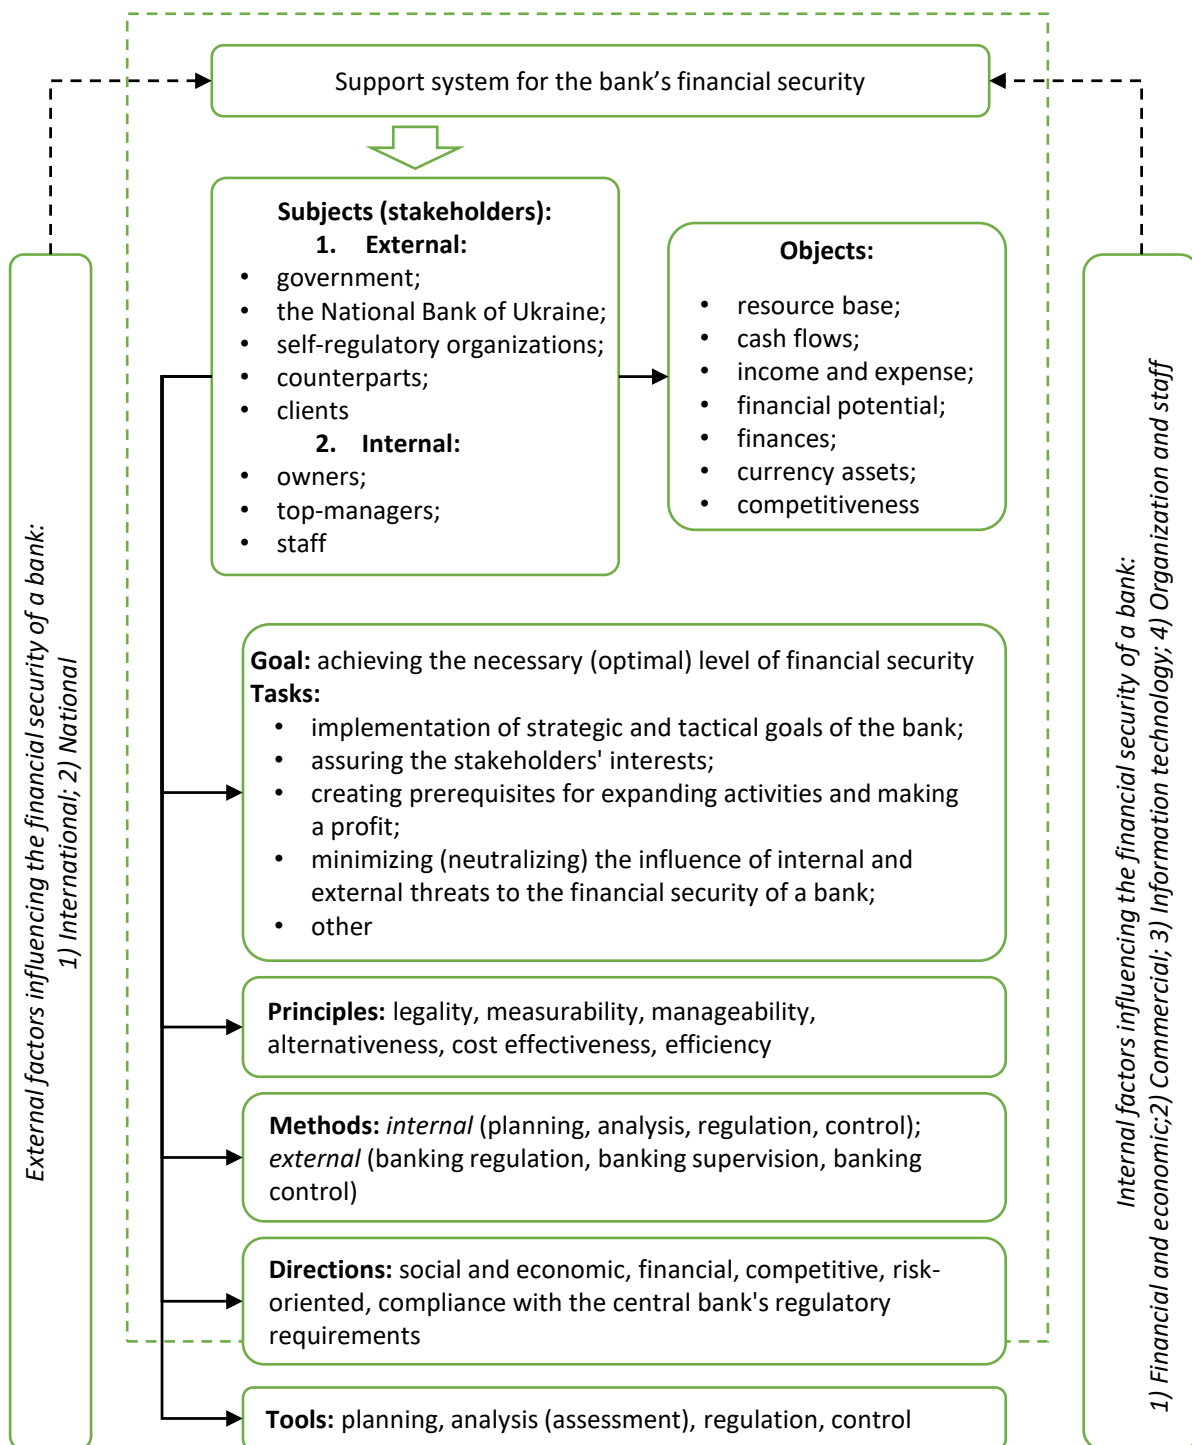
Support system for the bank’s financial security

**Subjects (stakeholders):**
1. **External:**
- government;
- the National Bank of Ukraine;
- self-regulatory organizations;
- counterparts;
- clients
2. **Internal:**
- owners;
- top-managers;
- staff

**Objects:**
- resource base;
- cash flows;
- income and expense;
- financial potential;
- finances;
- currency assets;
- competitiveness

**Goal:** achieving the necessary (optimal) level of financial security
**Tasks:**
- implementation of strategic and tactical goals of the bank;
- assuring the stakeholders' interests;
- creating prerequisites for expanding activities and making a profit;
- minimizing (neutralizing) the influence of internal and external threats to the financial security of a bank;
- other

**Principles:** legality, measurability, manageability, alternativeness, cost effectiveness, efficiency

**Methods:** *internal* (planning, analysis, regulation, control); *external* (banking regulation, banking supervision, banking control)

**Directions:** social and economic, financial, competitive, risk-oriented, compliance with the central bank's regulatory requirements

**Tools:** planning, analysis (assessment), regulation, control

*External factors influencing the financial security of a bank: 1) International; 2) National*

*Internal factors influencing the financial security of a bank: 1) Financial and economic;2) Commercial; 3) Information technology; 4) Organization and staff*